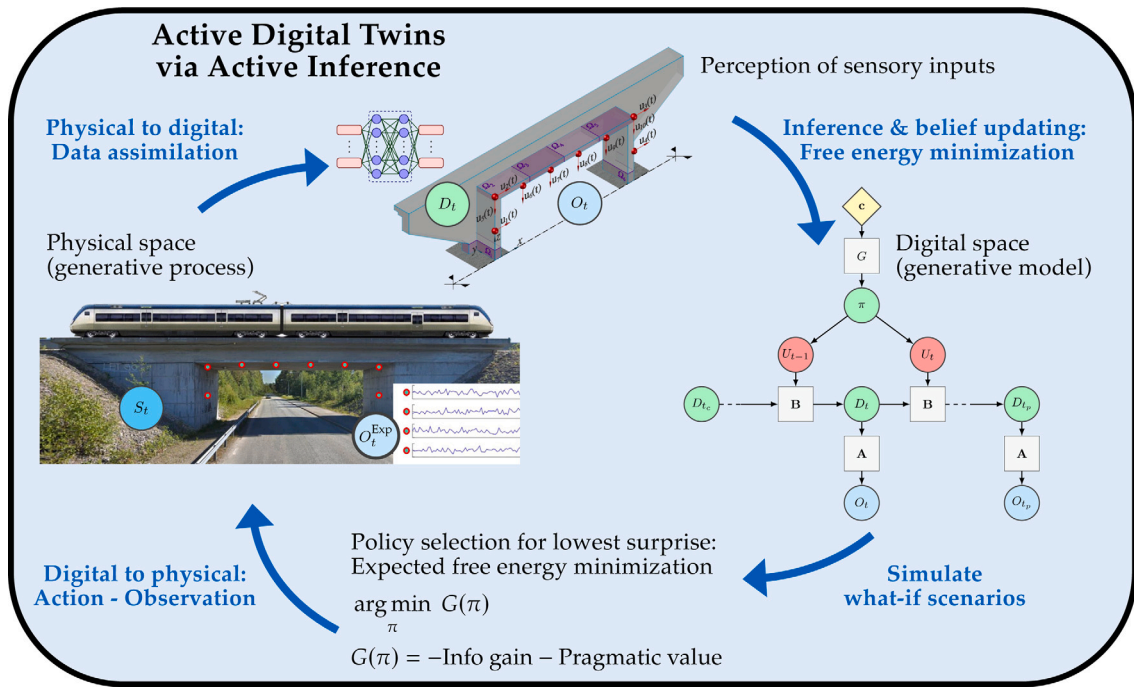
Active Digital Twins via Active Inference

Perception of sensory inputs

Physical to digital: Data assimilation

Inference & belief updating: Free energy minimization

$D_t$

$O_t$

$u_1(t)$ $u_2(t)$ $u_3(t)$ $u_4(t)$ $u_5(t)$ $u_6(t)$ $u_7(t)$ $u_8(t)$ $u_9(t)$

$x$ $y$

c

$G$

Physical space (generative process)

Digital space (generative model)

$\pi$

$U_{t-1}$

$U_t$

$D_{t_c}$

B

$D_t$

B

$D_{t_p}$

A

A

$O_t$

$O_{t_p}$

$S_t$

$O_t^{\text{Exp}}$

Policy selection for lowest surprise: Expected free energy minimization

$\underset{\pi}{\arg\min}\ G(\pi)$

$G(\pi) = -\text{Info gain} - \text{Pragmatic value}$

Digital to physical: Action - Observation

Simulate what-if scenarios